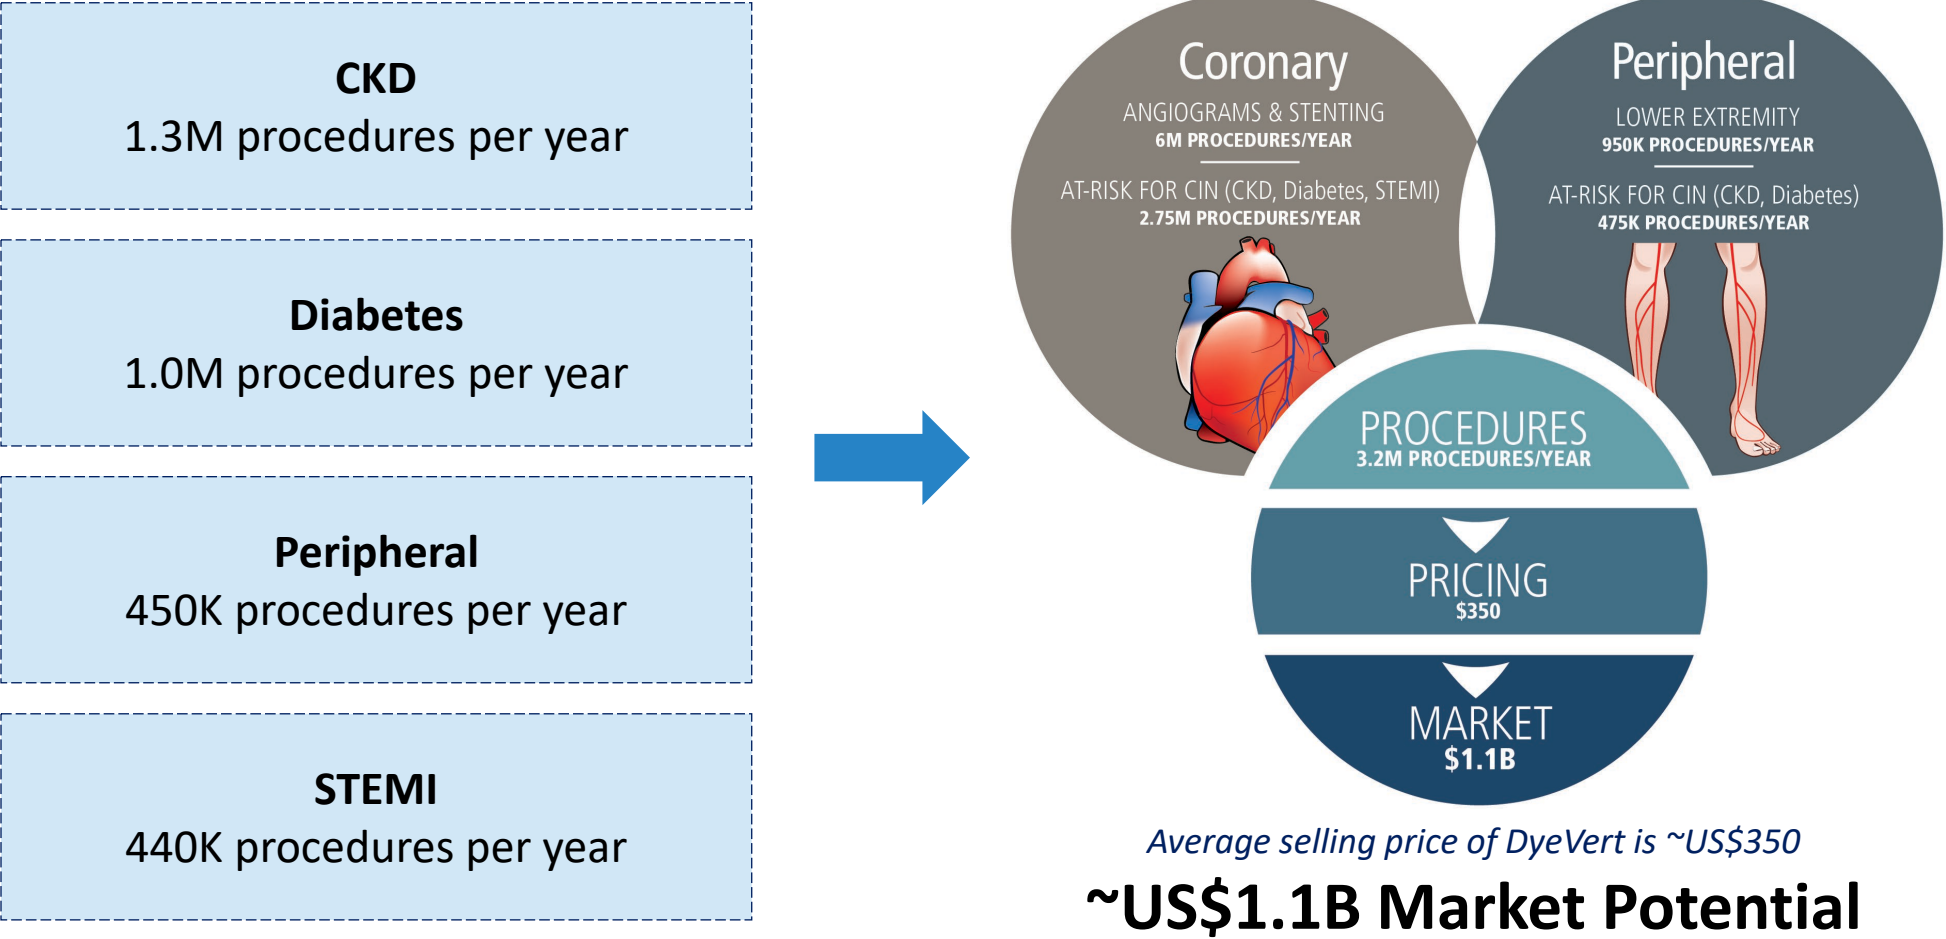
CKD
1.3M procedures per year

Diabetes
1.0M procedures per year

Peripheral
450K procedures per year

STEMI
440K procedures per year

Coronary
ANGIOGRAMS & STENTING
6M PROCEDURES/YEAR
AT-RISK FOR CIN (CKD, Diabetes, STEMI)
2.75M PROCEDURES/YEAR

Peripheral
LOWER EXTREMITY
950K PROCEDURES/YEAR
AT-RISK FOR CIN (CKD, Diabetes)
475K PROCEDURES/YEAR

PROCEDURES
3.2M PROCEDURES/YEAR

PRICING
$350

MARKET
$1.1B

Average selling price of DyeVert is ~US$350

~US$1.1B Market Potential